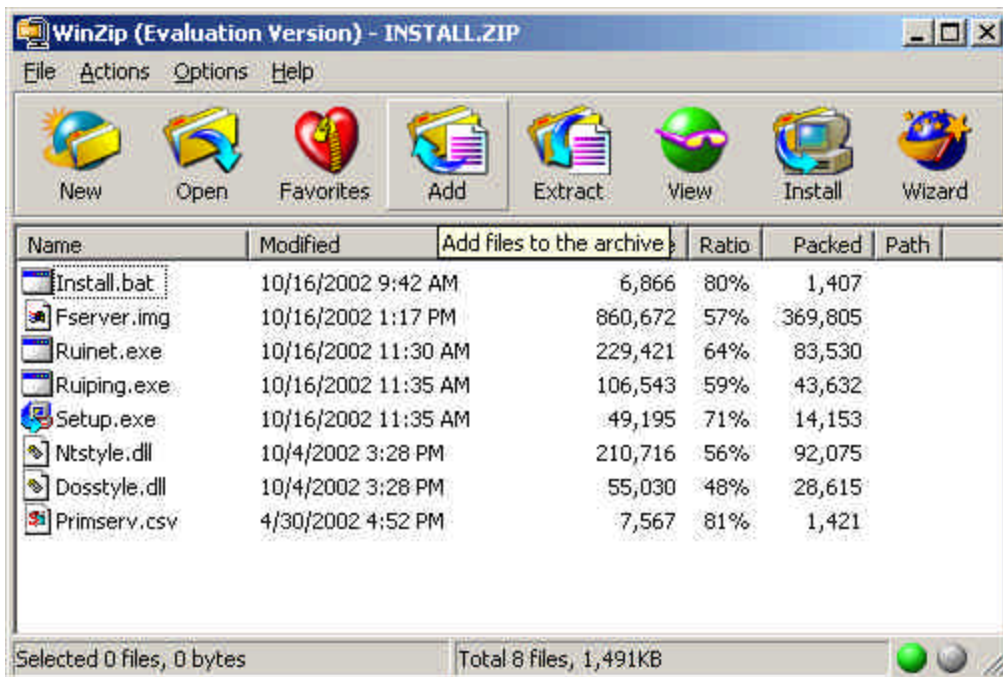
WinZip (Evaluation Version) - INSTALL.ZIP

File Actions Options Help

New Open Favorites Add Extract View Install Wizard

Add files to the archive

| Name | Modified | e | Ratio | Packed | Path |
|---|---|---|---|---|---|
| Install.bat | 10/16/2002 9:42 AM | 6,866 | 80% | 1,407 | |
| Fserver.img | 10/16/2002 1:17 PM | 860,672 | 57% | 369,805 | |
| Ruinet.exe | 10/16/2002 11:30 AM | 229,421 | 64% | 83,530 | |
| Ruiping.exe | 10/16/2002 11:35 AM | 106,543 | 59% | 43,632 | |
| Setup.exe | 10/16/2002 11:35 AM | 49,195 | 71% | 14,153 | |
| Ntstyle.dll | 10/4/2002 3:28 PM | 210,716 | 56% | 92,075 | |
| Dosstyle.dll | 10/4/2002 3:28 PM | 55,030 | 48% | 28,615 | |
| Primserv.csv | 4/30/2002 4:52 PM | 7,567 | 81% | 1,421 | |

Selected 0 files, 0 bytes

Total 8 files, 1,491KB